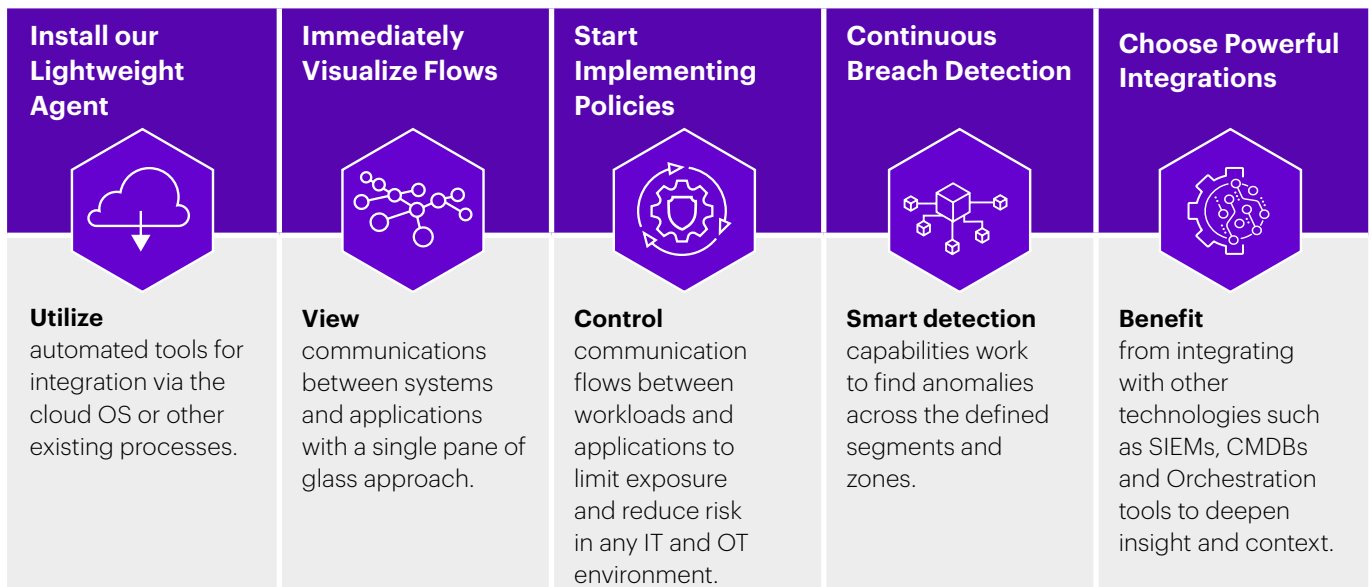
Install our Lightweight Agent

Utilize automated tools for integration via the cloud OS or other existing processes.

Immediately Visualize Flows

View communications between systems and applications with a single pane of glass approach.

Start Implementing Policies

Control communication flows between workloads and applications to limit exposure and reduce risk in any IT and OT environment.

Continuous Breach Detection

Smart detection capabilities work to find anomalies across the defined segments and zones.

Choose Powerful Integrations

Benefit from integrating with other technologies such as SIEMs, CMDBs and Orchestration tools to deepen insight and context.